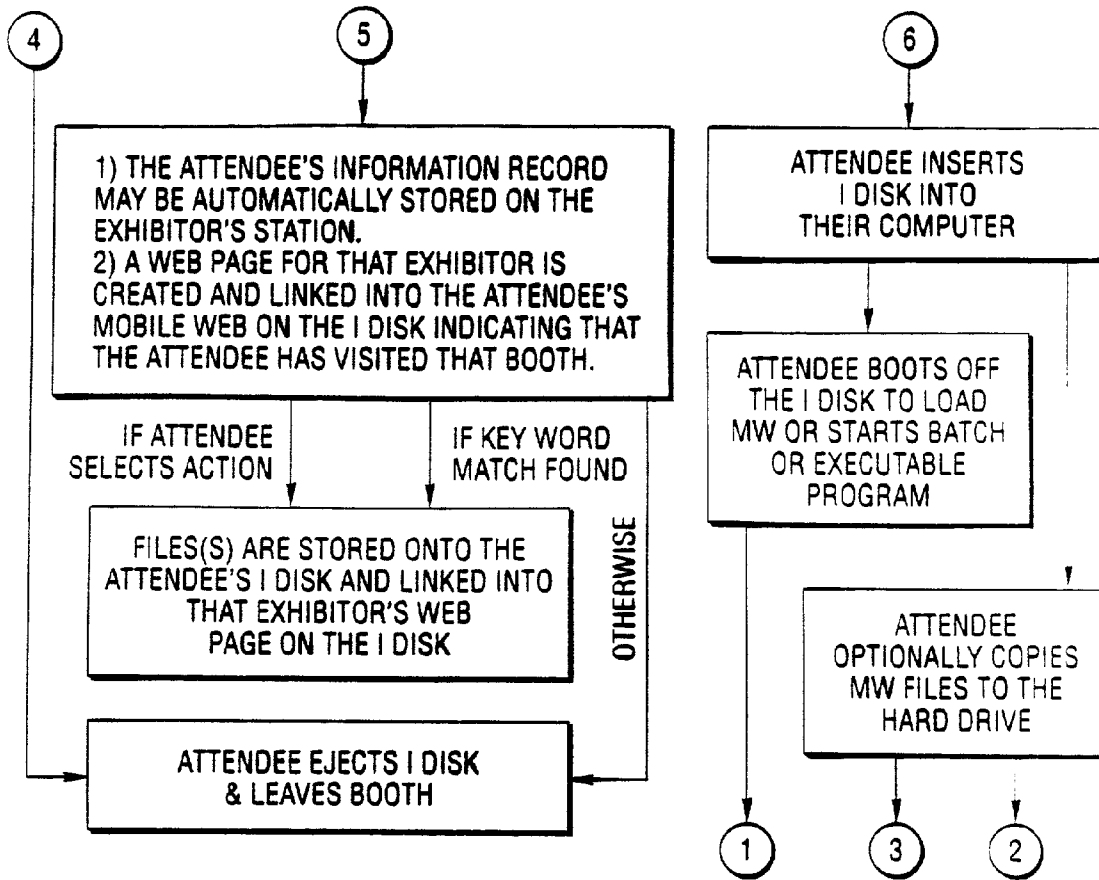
4

5

1) THE ATTENDEE'S INFORMATION RECORD MAY BE AUTOMATICALLY STORED ON THE EXHIBITOR'S STATION.
2) A WEB PAGE FOR THAT EXHIBITOR IS CREATED AND LINKED INTO THE ATTENDEE'S MOBILE WEB ON THE I DISK INDICATING THAT THE ATTENDEE HAS VISITED THAT BOOTH.

IF ATTENDEE SELECTS ACTION

IF KEY WORD MATCH FOUND

OTHERWISE

FILES(S) ARE STORED ONTO THE ATTENDEE'S I DISK AND LINKED INTO THAT EXHIBITOR'S WEB PAGE ON THE I DISK

ATTENDEE EJECTS I DISK & LEAVES BOOTH

6

ATTENDEE INSERTS I DISK INTO THEIR COMPUTER

ATTENDEE BOOTS OFF THE I DISK TO LOAD MW OR STARTS BATCH OR EXECUTABLE PROGRAM

ATTENDEE OPTIONALLY COPIES MW FILES TO THE HARD DRIVE

1

3

2